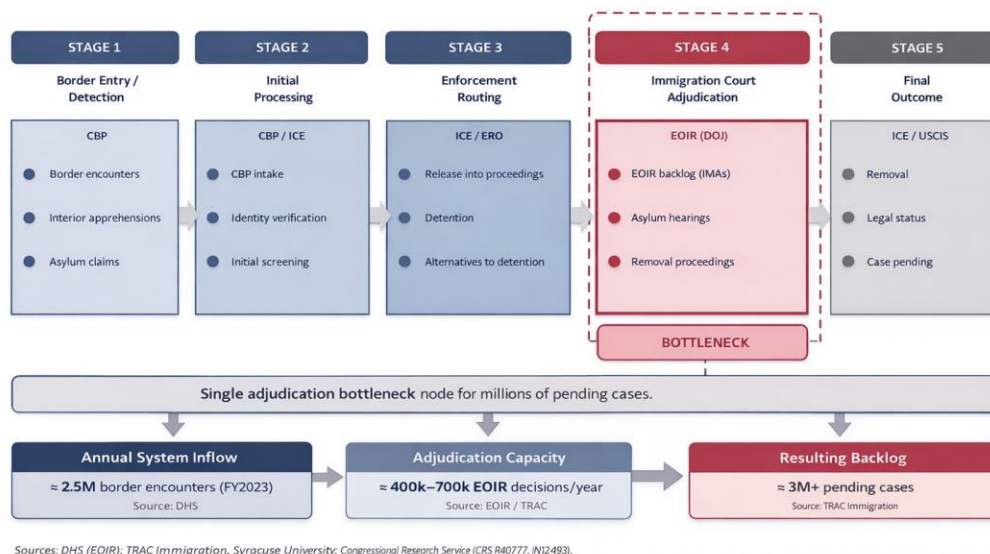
STAGE 1
Border Entry / Detection

STAGE 2
Initial Processing

STAGE 3
Enforcement Routing

STAGE 4
Immigration Court Adjudication

STAGE 5
Final Outcome

CBP
Border encounters
Interior apprehensions
Asylum claims

CBP / ICE
CBP intake
Identity verification
Initial screening

ICE / ERO
Release into proceedings
Detention
Alternatives to detention

EOIR (DOJ)
EOIR backlog (IMAs)
Asylum hearings
Removal proceedings

ICE / USCIS
Removal
Legal status
Case pending

BOTTLENECK

Single adjudication bottleneck node for millions of pending cases.

Annual System Inflow
≈ 2.5M border encounters (FY2023)
Source: DHS

Adjudication Capacity
≈ 400k–700k EOIR decisions/year
Source: EOIR / TRAC

Resulting Backlog
≈ 3M+ pending cases
Source: TRAC Immigration

Sources: DHS (EOIR); TRAC Immigration, Syracuse University; Congressional Research Service (CRS R40777, IN12493).